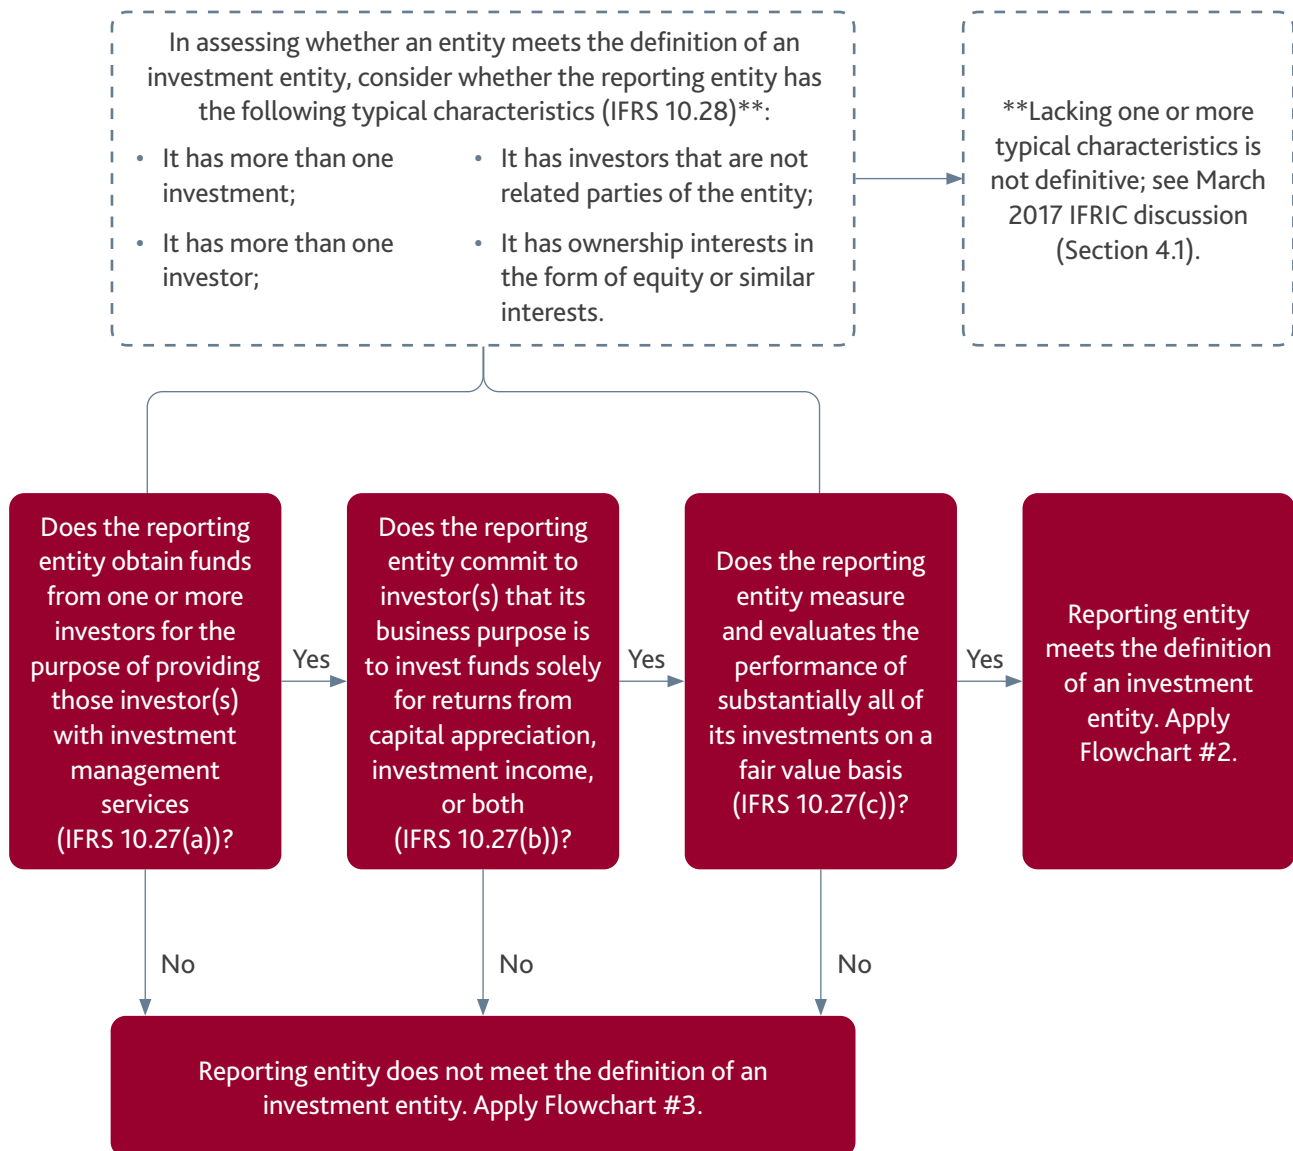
In assessing whether an entity meets the definition of an investment entity, consider whether the reporting entity has the following typical characteristics (IFRS 10.28)**:

- It has more than one investment;
- It has more than one investor;
- It has investors that are not related parties of the entity;
- It has ownership interests in the form of equity or similar interests.

**Lacking one or more typical characteristics is not definitive; see March 2017 IFRIC discussion (Section 4.1).

Does the reporting entity obtain funds from one or more investors for the purpose of providing those investor(s) with investment management services (IFRS 10.27(a))?

Yes

Does the reporting entity commit to investor(s) that its business purpose is to invest funds solely for returns from capital appreciation, investment income, or both (IFRS 10.27(b))?

Yes

Does the reporting entity measure and evaluates the performance of substantially all of its investments on a fair value basis (IFRS 10.27(c))?

Yes

Reporting entity meets the definition of an investment entity. Apply Flowchart #2.

No

No

No

Reporting entity does not meet the definition of an investment entity. Apply Flowchart #3.